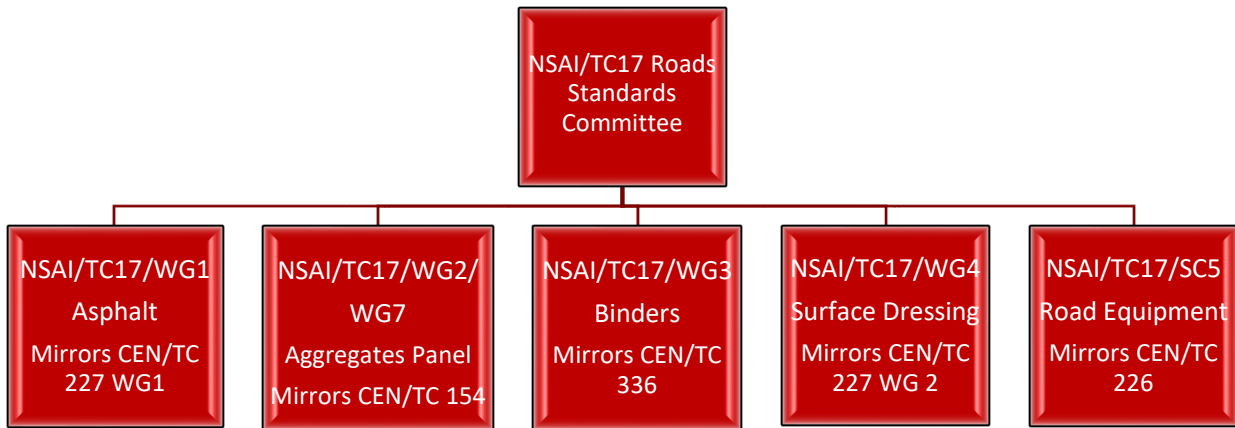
NSAI/TC17 Roads Standards Committee

NSAI/TC17/WG1
Asphalt
Mirrors CEN/TC 227 WG1

NSAI/TC17/WG2/WG7
Aggregates Panel
Mirrors CEN/TC 154

NSAI/TC17/WG3
Binders
Mirrors CEN/TC 336

NSAI/TC17/WG4
Surface Dressing
Mirrors CEN/TC 227 WG 2

NSAI/TC17/SC5
Road Equipment
Mirrors CEN/TC 226